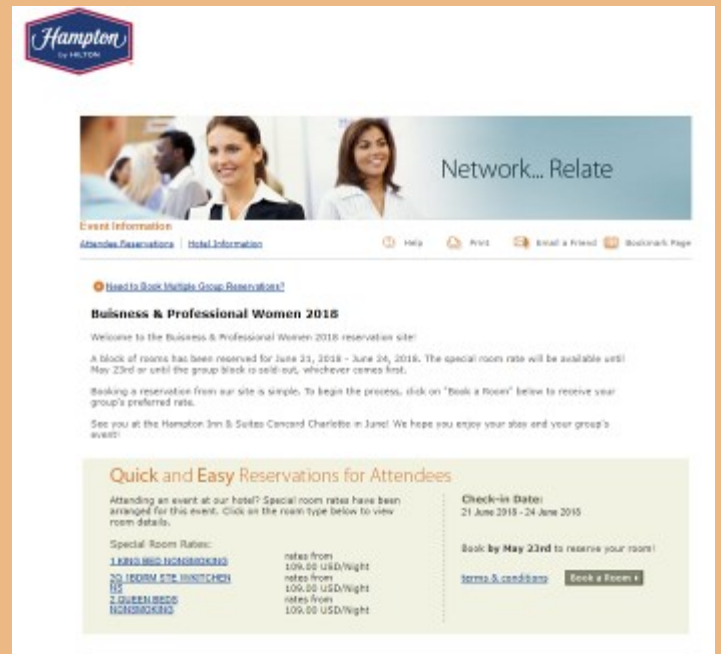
Hampton by HILTON

Network... Relate

Event Information

Attendee Reservations | Hotel Information

Help Print Email a Friend Bookmark Page

Need to Book Multiple Group Reservations?

Buisness & Professional Women 2018

Welcome to the Buisness & Professional Women 2018 reservation site!

A block of rooms has been reserved for June 21, 2018 - June 24, 2018. The special room rate will be available until May 23rd or until the group block is sold-out, whichever comes first.

Booking a reservation from our site is simple. To begin the process, click on "Book a Room" below to receive your group's preferred rate.

See you at the Hampton Inn & Suites Concord Charlotte in June! We hope you enjoy your stay and your group's event!

Quick and Easy Reservations for Attendees

Attending an event at our hotel? Special room rates have been arranged for this event. Click on the room type below to view room details.

Special Room Rates:

| | |
|---|---|
| 1 KING BED NONSMOKING | rates from 109.00 USD/Night |
| 2Q 1BDRM STE W/KITCHEN NS | rates from 109.00 USD/Night |
| 2 QUEEN BEDS NONSMOKING | rates from 109.00 USD/Night |

Check-in Date:
21 June 2018 - 24 June 2018

Book by May 23rd to reserve your room!

terms & conditions Book a Room